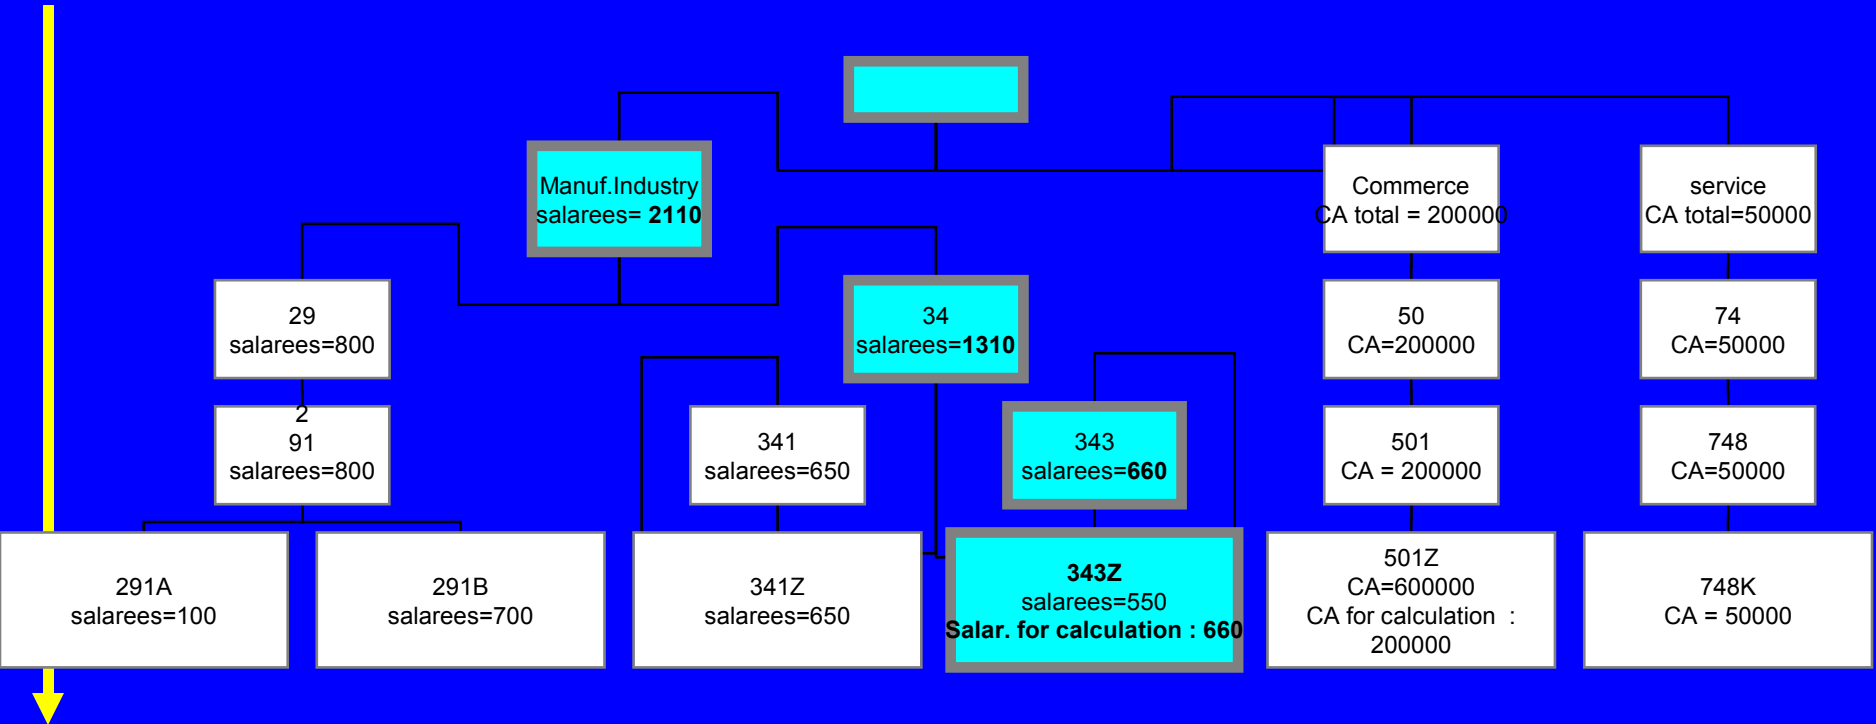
Manuf.Industry
salarees= **2110**

Commerce
CA total = 200000

service
CA total=50000

29
salarees=800

34
salarees=**1310**

50
CA=200000

74
CA=50000

2
91
salarees=800

341
salarees=650

343
salarees=**660**

501
CA = 200000

748
CA=50000

291A
salarees=100

291B
salarees=700

341Z
salarees=650

**343Z**
salarees=550
**Salar. for calculation : 660**

501Z
CA=600000
CA for calculation :
200000

748K
CA = 50000